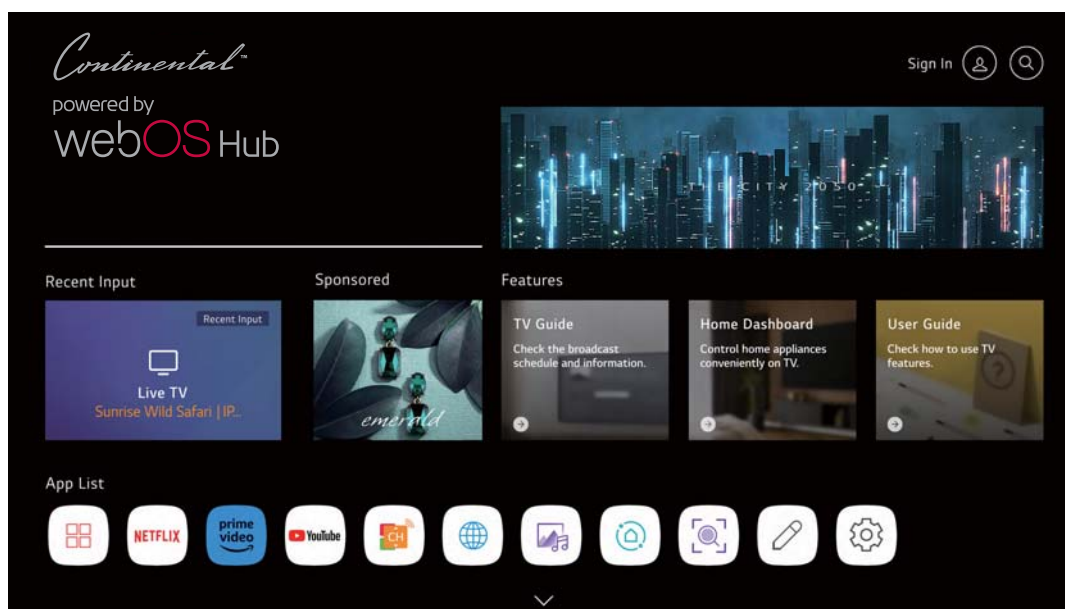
Continental™
powered by
webOS Hub

Sign In

THE CITY 2050

Recent Input

Recent Input
Live TV
Sunrise Wild Safari | IP...

Sponsored

emerald

Features

TV Guide
Check the broadcast schedule and information.

Home Dashboard
Control home appliances conveniently on TV.

User Guide
Check how to use TV features.

App List

NETFLIX
prime video
YouTube
CH